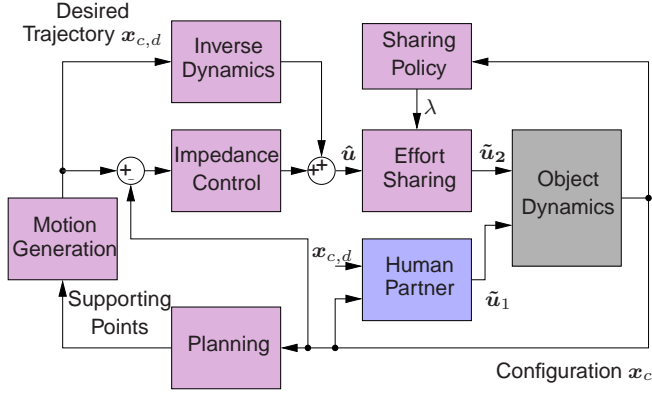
Desired Trajectory $\boldsymbol{x}_{c,d}$

Inverse Dynamics

Sharing Policy

$\lambda$

Impedance Control

$\hat{\boldsymbol{u}}$

Effort Sharing

$\tilde{\boldsymbol{u}}_2$

Object Dynamics

Motion Generation

$\boldsymbol{x}_{c,d}$

Human Partner

$\tilde{\boldsymbol{u}}_1$

Supporting Points

Planning

Configuration $\boldsymbol{x}_c$